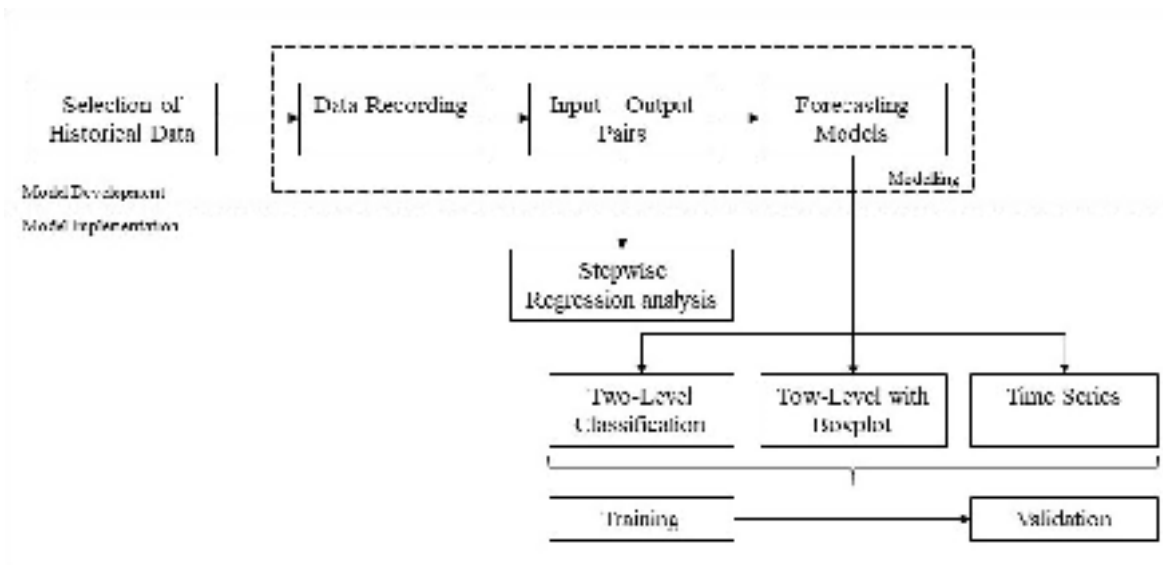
Selection of Historical Data

Data Recording

Input – Output Pairs

Forecasting Models

Modeling

Model Development

Model Implementation

Stepwise Regression analysis

Two-Level Classification

Tow-Level with Boxplot

Time Series

Training

Validation